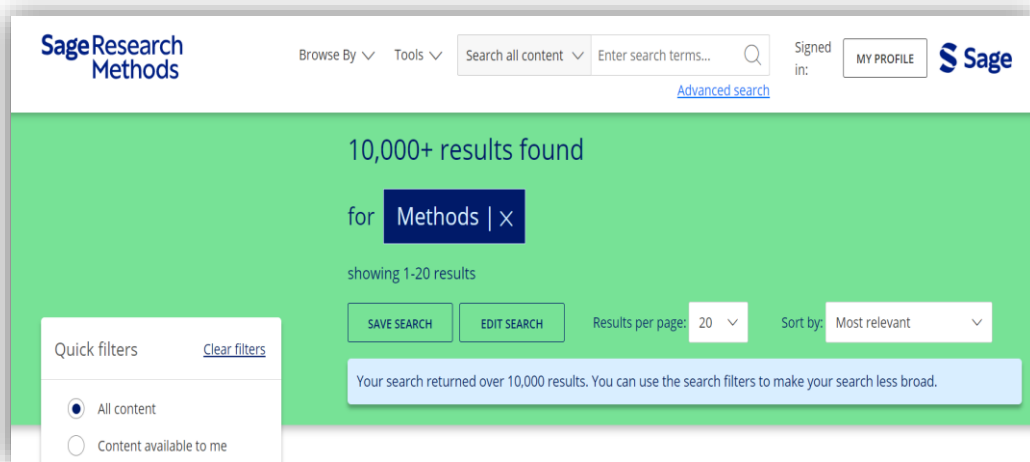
Sage Research Methods

Browse By

Tools

Search all content

Enter search terms...

Advanced search

Signed in:

MY PROFILE

Sage

10,000+ results found

for Methods | ×

showing 1-20 results

SAVE SEARCH

EDIT SEARCH

Results per page: 20

Sort by: Most relevant

Your search returned over 10,000 results. You can use the search filters to make your search less broad.

Quick filters

Clear filters

All content

Content available to me